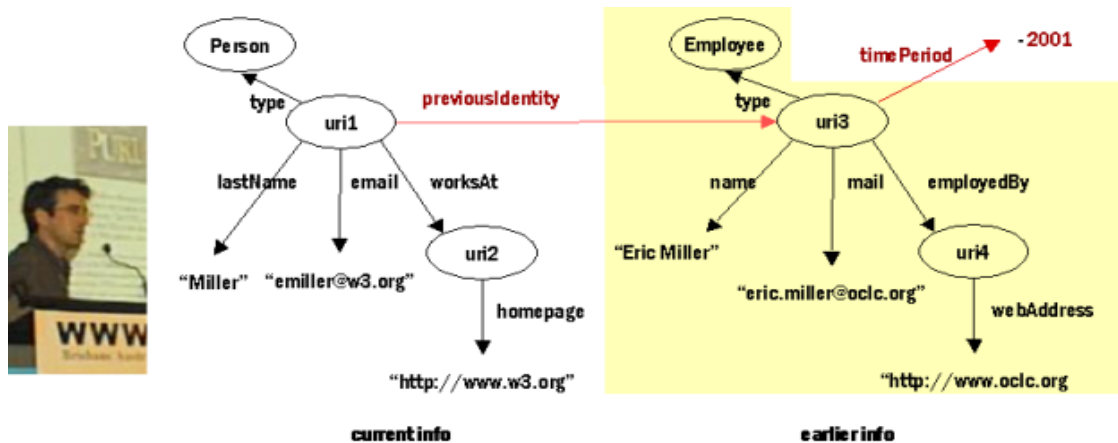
PURL

WWW

Person

type

uri1

previousIdentity

lastName

email

worksAt

uri2

"Miller"

"emiller@w3.org"

homepage

"http://www.w3.org"

current info

Employee

timePeriod

-2001

type

uri3

name

mail

employedBy

"Eric Miller"

uri4

"eric.miller@oclc.org"

webAddress

"http://www.oclc.org

earlier info